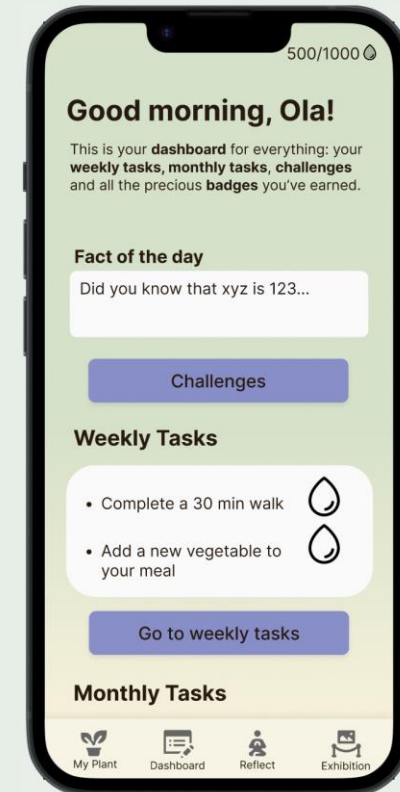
500/1000

Good morning, Ola!

This is your **dashboard** for everything: your **weekly tasks, monthly tasks, challenges** and all the precious **badges** you've earned.

Fact of the day

Did you know that xyz is 123...

Challenges

Weekly Tasks

• Complete a 30 min walk

• Add a new vegetable to your meal

Go to weekly tasks

Monthly Tasks

My Plant
Dashboard
Reflect
Exhibition